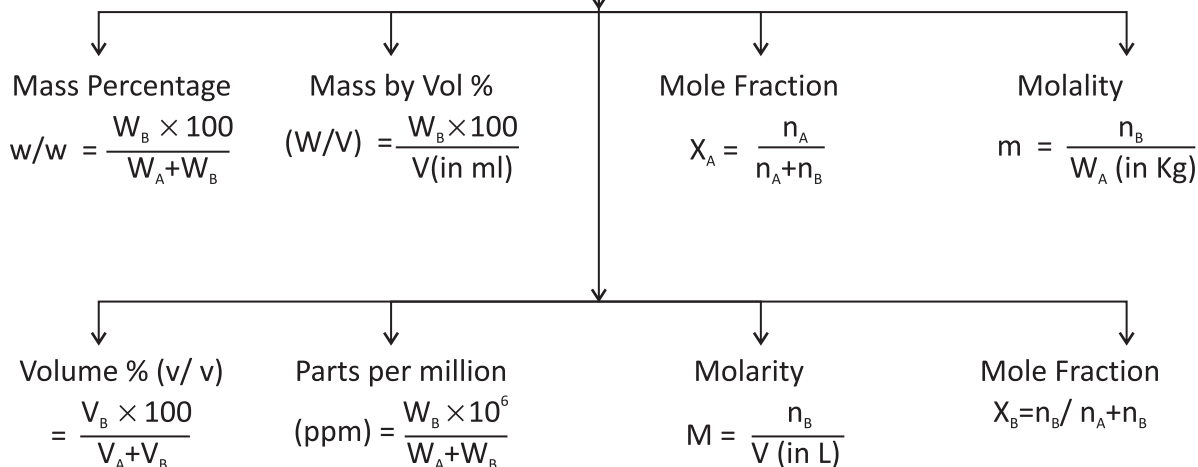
Mass Percentage
w/w $= \frac{W_B \times 100}{W_A + W_B}$

Mass by Vol %
(W/V) $= \frac{W_B \times 100}{V(\text{in ml})}$

Mole Fraction
$X_A = \frac{n_A}{n_A + n_B}$

Molality
$m = \frac{n_B}{W_A \text{ (in Kg)}}$

Volume % (v/ v)
$= \frac{V_B \times 100}{V_A + V_B}$

Parts per million
(ppm) $= \frac{W_B \times 10^6}{W_A + W_B}$

Molarity
$M = \frac{n_B}{V \text{ (in L)}}$

Mole Fraction
$X_B = n_B / n_A + n_B$